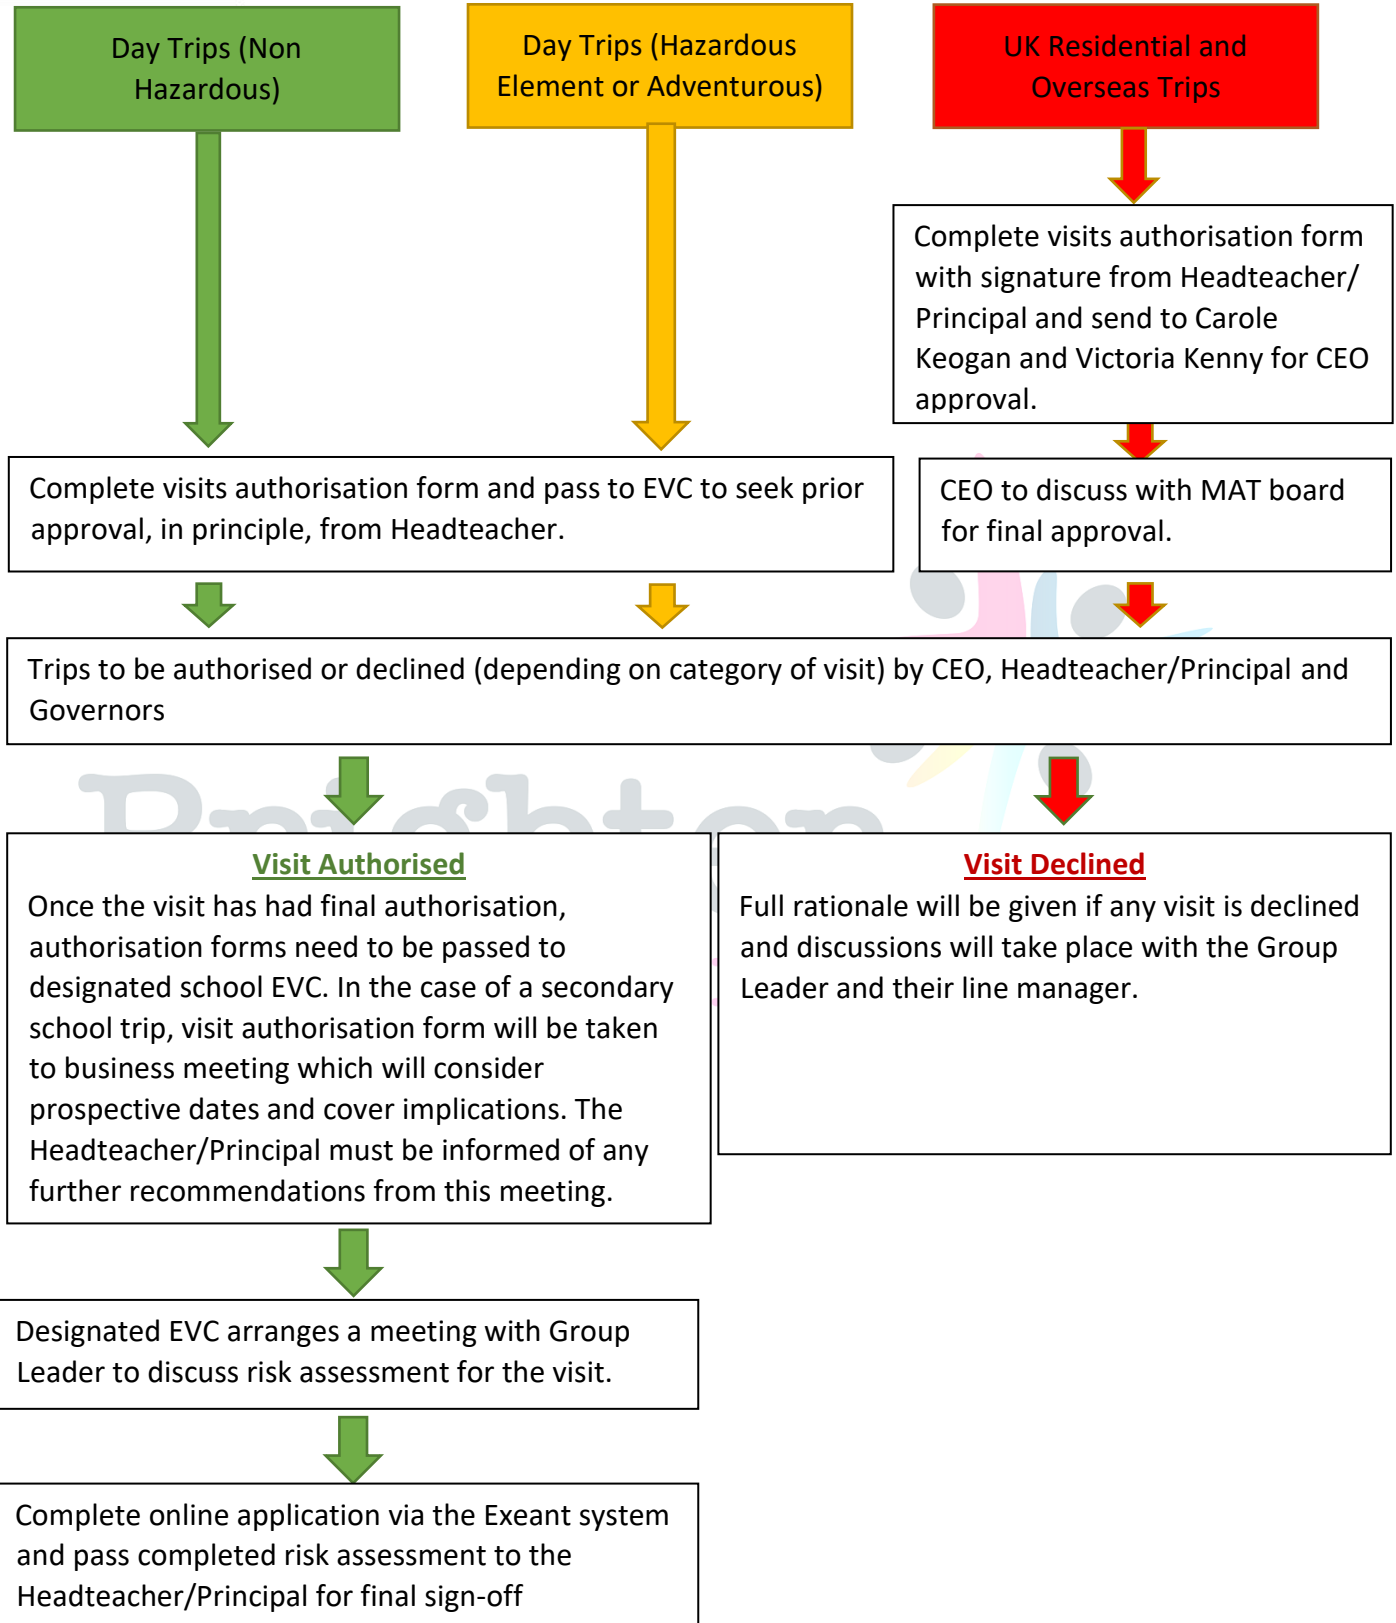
Day Trips (Non Hazardous)

Day Trips (Hazardous Element or Adventurous)

UK Residential and Overseas Trips

Complete visits authorisation form with signature from Headteacher/ Principal and send to Carole Keogan and Victoria Kenny for CEO approval.

Complete visits authorisation form and pass to EVC to seek prior approval, in principle, from Headteacher.

CEO to discuss with MAT board for final approval.

Trips to be authorised or declined (depending on category of visit) by CEO, Headteacher/Principal and Governors

Visit Authorised
Once the visit has had final authorisation, authorisation forms need to be passed to designated school EVC. In the case of a secondary school trip, visit authorisation form will be taken to business meeting which will consider prospective dates and cover implications. The Headteacher/Principal must be informed of any further recommendations from this meeting.

Visit Declined
Full rationale will be given if any visit is declined and discussions will take place with the Group Leader and their line manager.

Designated EVC arranges a meeting with Group Leader to discuss risk assessment for the visit.

Complete online application via the Exeant system and pass completed risk assessment to the Headteacher/Principal for final sign-off